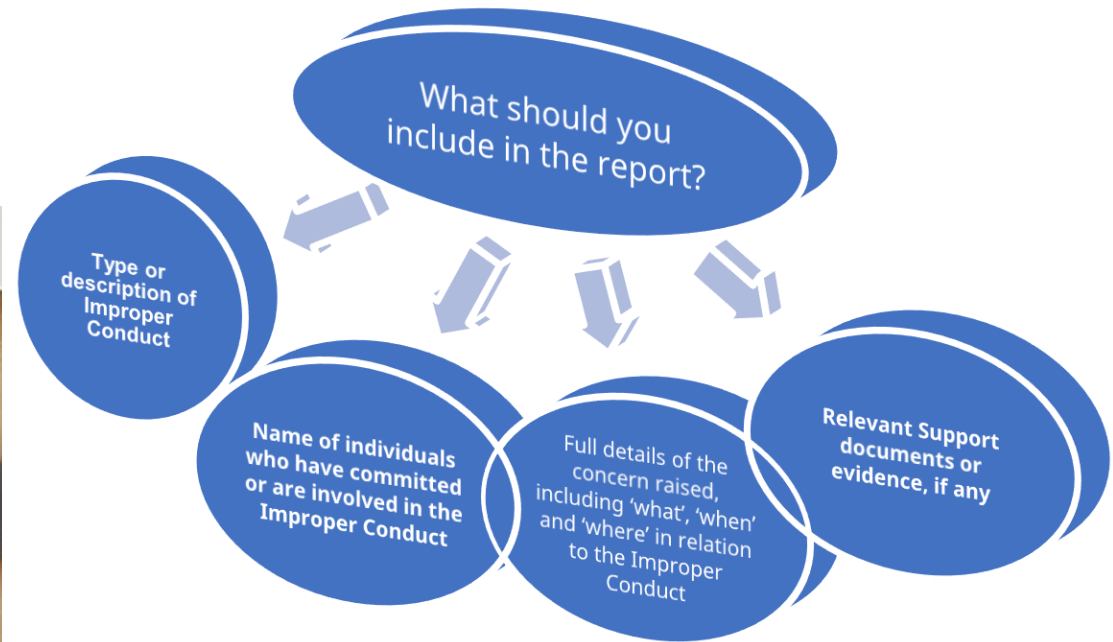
What should you include in the report?

Type or description of Improper Conduct

Name of individuals who have committed or are involved in the Improper Conduct

Full details of the concern raised, including 'what', 'when' and 'where' in relation to the Improper Conduct

Relevant Support documents or evidence, if any